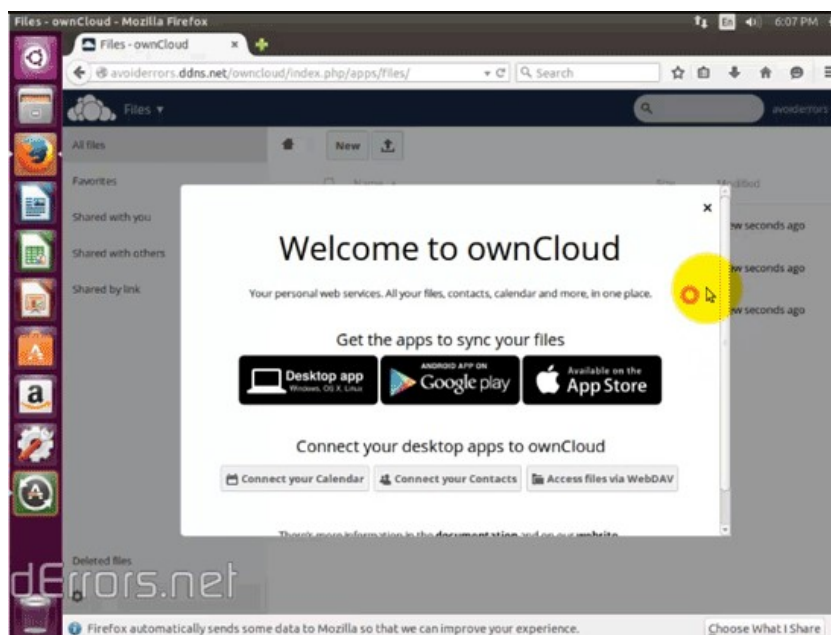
Files - ownCloud - Mozilla Firefox

En 6:07 PM

Files - ownCloud ×

avoiderrors.ddns.net/owncloud/index.php/apps/files/

Search

Files ▾

avoiderrors

All files

Favorites

Shared with you

Shared with others

Shared by link

New

Name

Size

Modified

×

Welcome to ownCloud

Your personal web services. All your files, contacts, calendar and more, in one place.

Get the apps to sync your files

Desktop app Windows, OS X, Linux

ANDROID APP ON Google play

Available on the App Store

Connect your desktop apps to ownCloud

Connect your Calendar

Connect your Contacts

Access files via WebDAV

There's more information in the documentation and on our website.

w seconds ago

w seconds ago

w seconds ago

Deleted files

dErrors.net

Firefox automatically sends some data to Mozilla so that we can improve your experience.

Choose What I Share